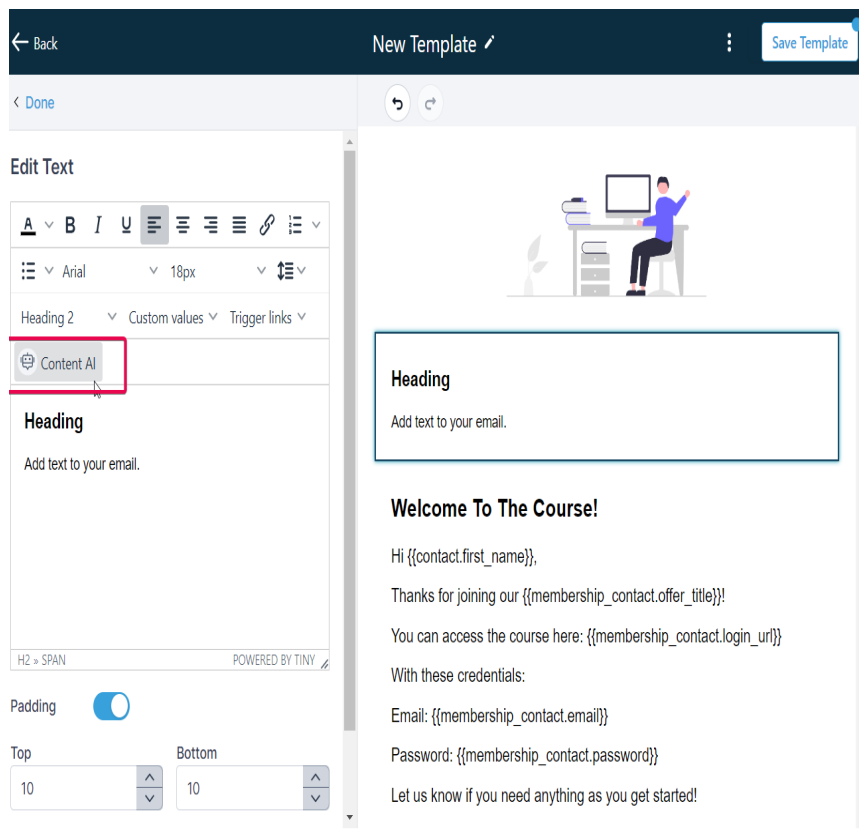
Back

New Template

Save Template

Done

Edit Text

A B I U

Arial 18px

Heading 2 Custom values Trigger links

Content AI

Heading

Add text to your email.

H2 » SPAN POWERED BY TINY

Padding

Top 10

Bottom 10

Heading

Add text to your email.

Welcome To The Course!

Hi {{contact.first_name}},

Thanks for joining our {{membership_contact.offer_title}}!

You can access the course here: {{membership_contact.login_url}}

With these credentials:

Email: {{membership_contact.email}}

Password: {{membership_contact.password}}

Let us know if you need anything as you get started!